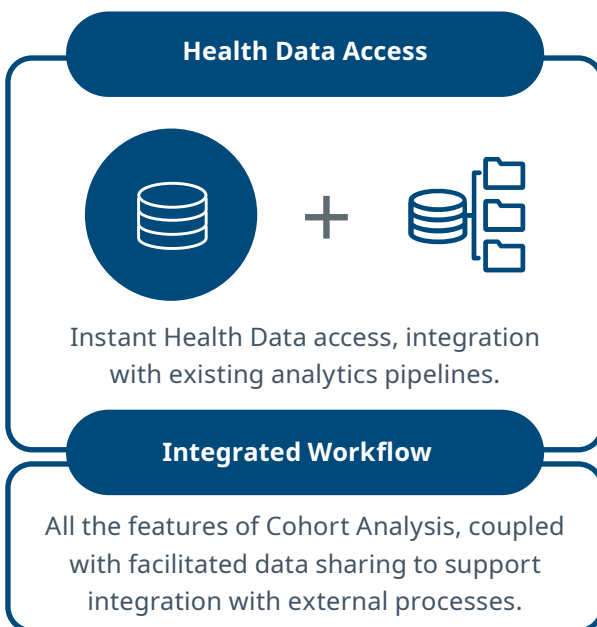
Health Data Access

+

Instant Health Data access, integration with existing analytics pipelines.

Integrated Workflow

All the features of Cohort Analysis, coupled with facilitated data sharing to support integration with external processes.